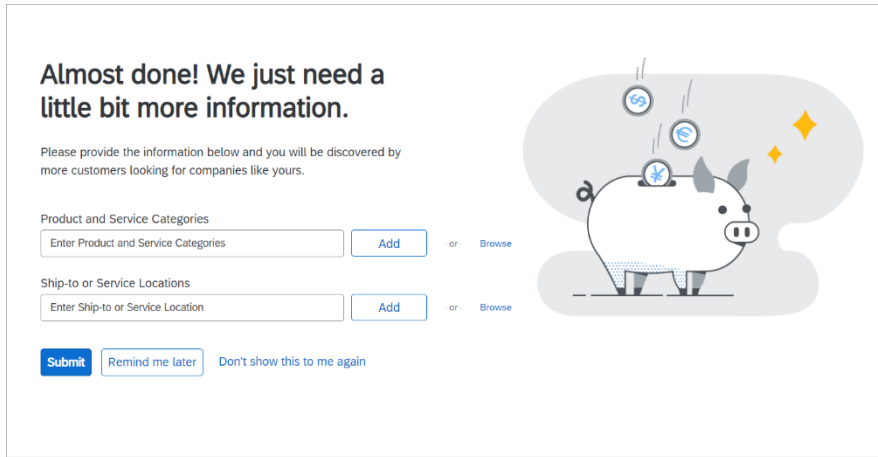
Almost done! We just need a little bit more information.

Please provide the information below and you will be discovered by more customers looking for companies like yours.

Product and Service Categories

Enter Product and Service Categories

Add

-or-

Browse

Ship-to or Service Locations

Enter Ship-to or Service Location

Add

-or-

Browse

Submit

Remind me later

Don't show this to me again